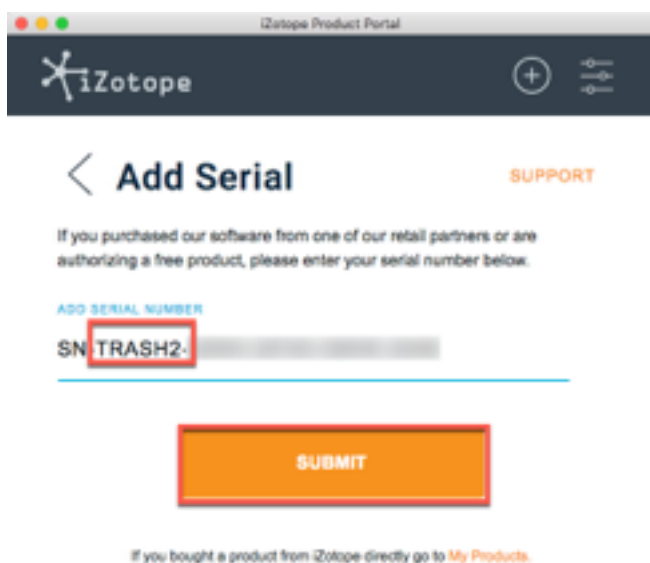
iZotope Product Portal

iZotope

Add Serial

SUPPORT

If you purchased our software from one of our retail partners or are authorizing a free product, please enter your serial number below.

ADD SERIAL NUMBER

SN-TRASH2-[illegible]

SUBMIT

If you bought a product from iZotope directly go to My Products.